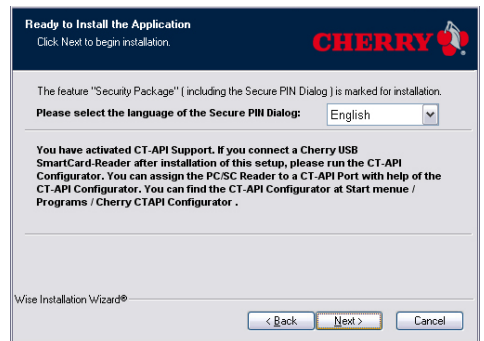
Ready to Install the Application
Click Next to begin installation.

CHERRY

The feature "Security Package" ( including the Secure PIN Dialog ) is marked for installation.

Please select the language of the Secure PIN Dialog: English

You have activated CT-API Support. If you connect a Cherry USB SmartCard-Reader after installation of this setup, please run the CT-API Configurator. You can assign the PC/SC Reader to a CT-API Port with help of the CT-API Configurator. You can find the CT-API Configurator at Start menue / Programs / Cherry CTAPI Configurator .

Wise Installation Wizard®

< Back Next > Cancel